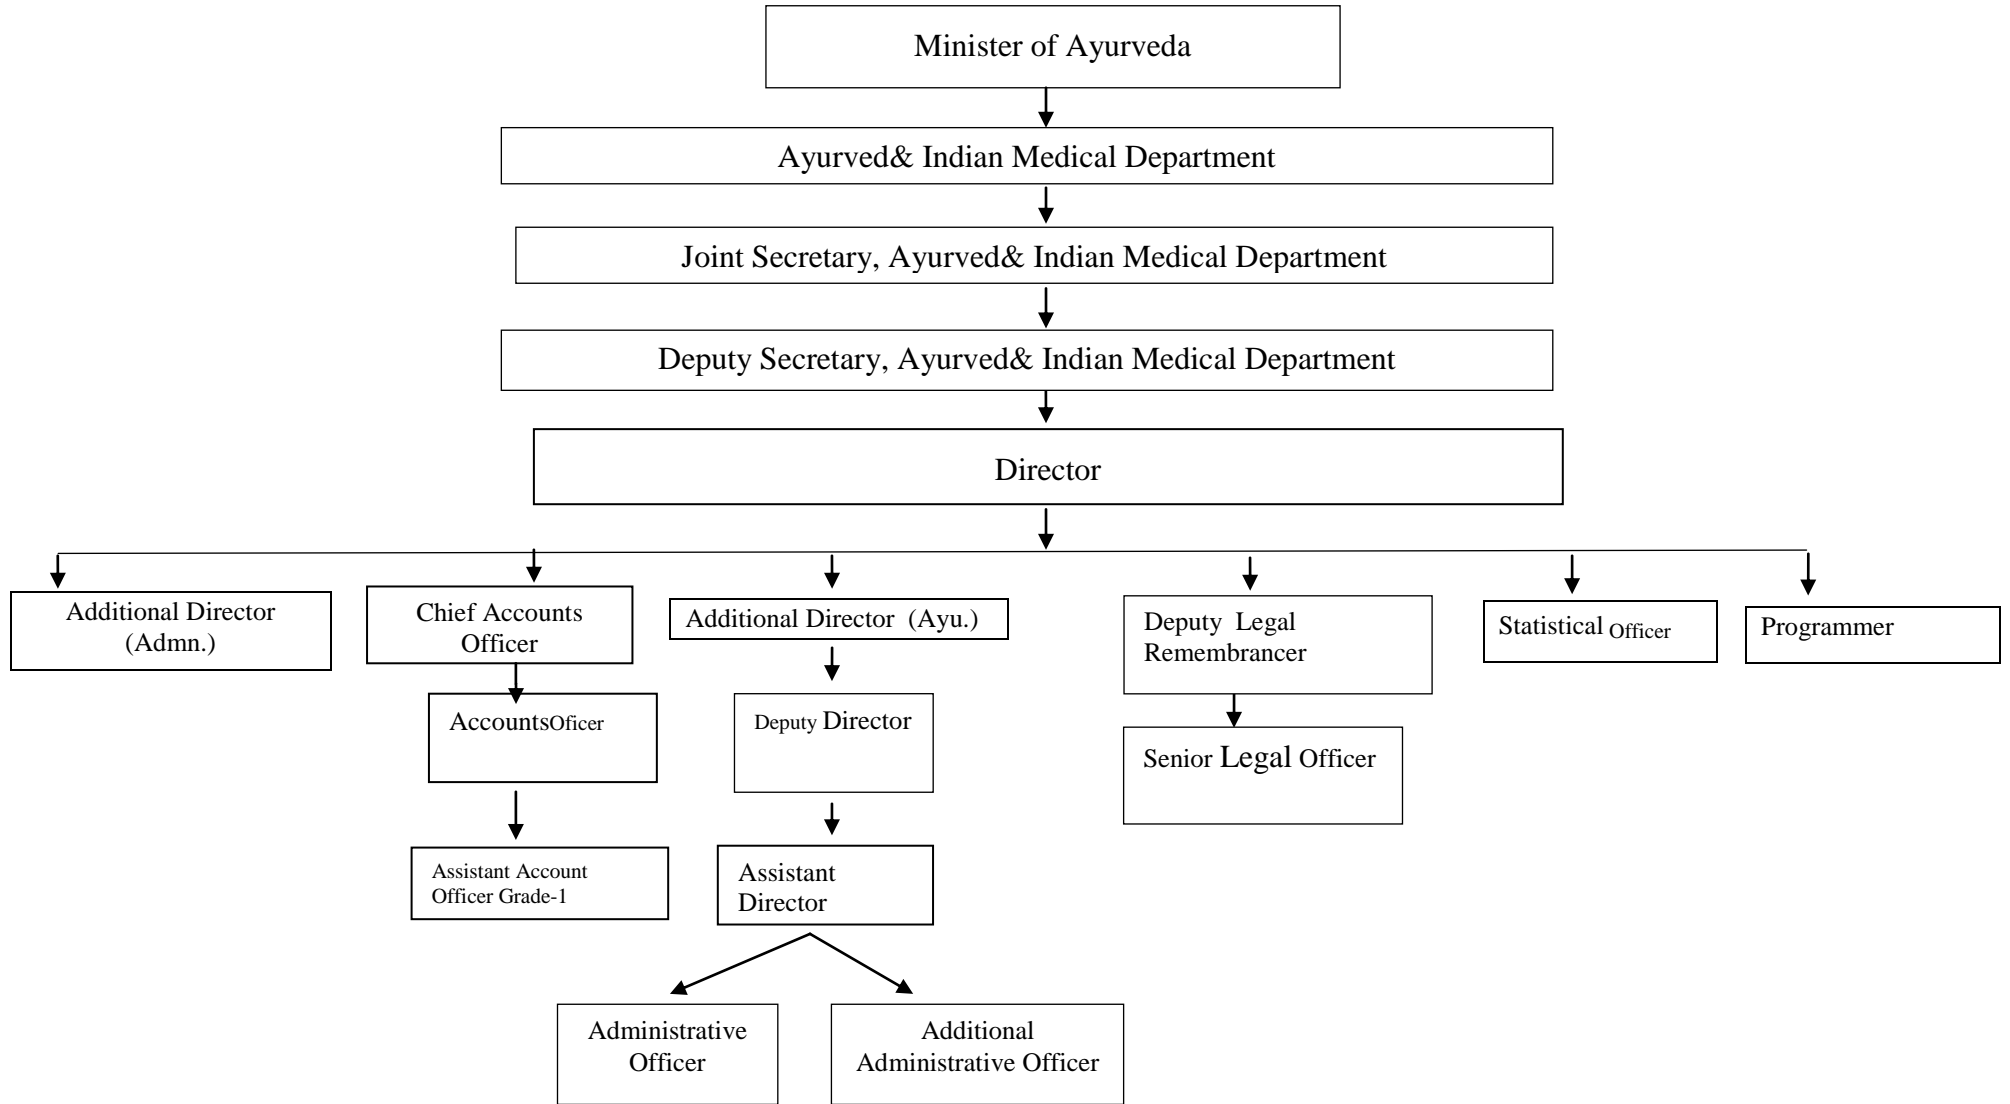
Minister of Ayurveda

Ayurved& Indian Medical Department

Joint Secretary, Ayurved& Indian Medical Department

Deputy Secretary, Ayurved& Indian Medical Department

Director

Additional Director (Admn.)

Chief Accounts Officer

AccountsOficer

Assistant Account Officer Grade-1

Additional Director (Ayu.)

Deputy Director

Assistant Director

Administrative Officer

Additional Administrative Officer

Deputy Legal Remembrancer

Senior Legal Officer

Statistical Officer

Programmer